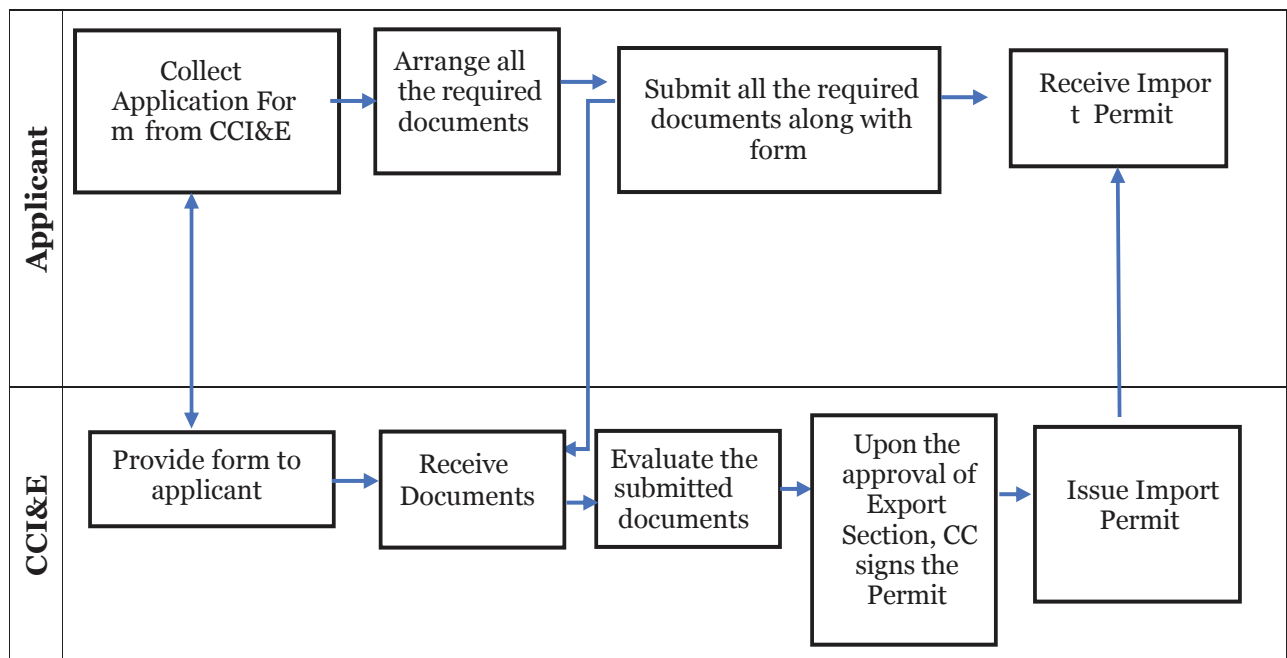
Applicant

Collect Application For m from CCI&E

Arrange all the required documents

Submit all the required documents along with form

Receive Impor t Permit

CCI&E

Provide form to applicant

Receive Documents

Evaluate the submitted documents

Upon the approval of Export Section, CC signs the Permit

Issue Import Permit